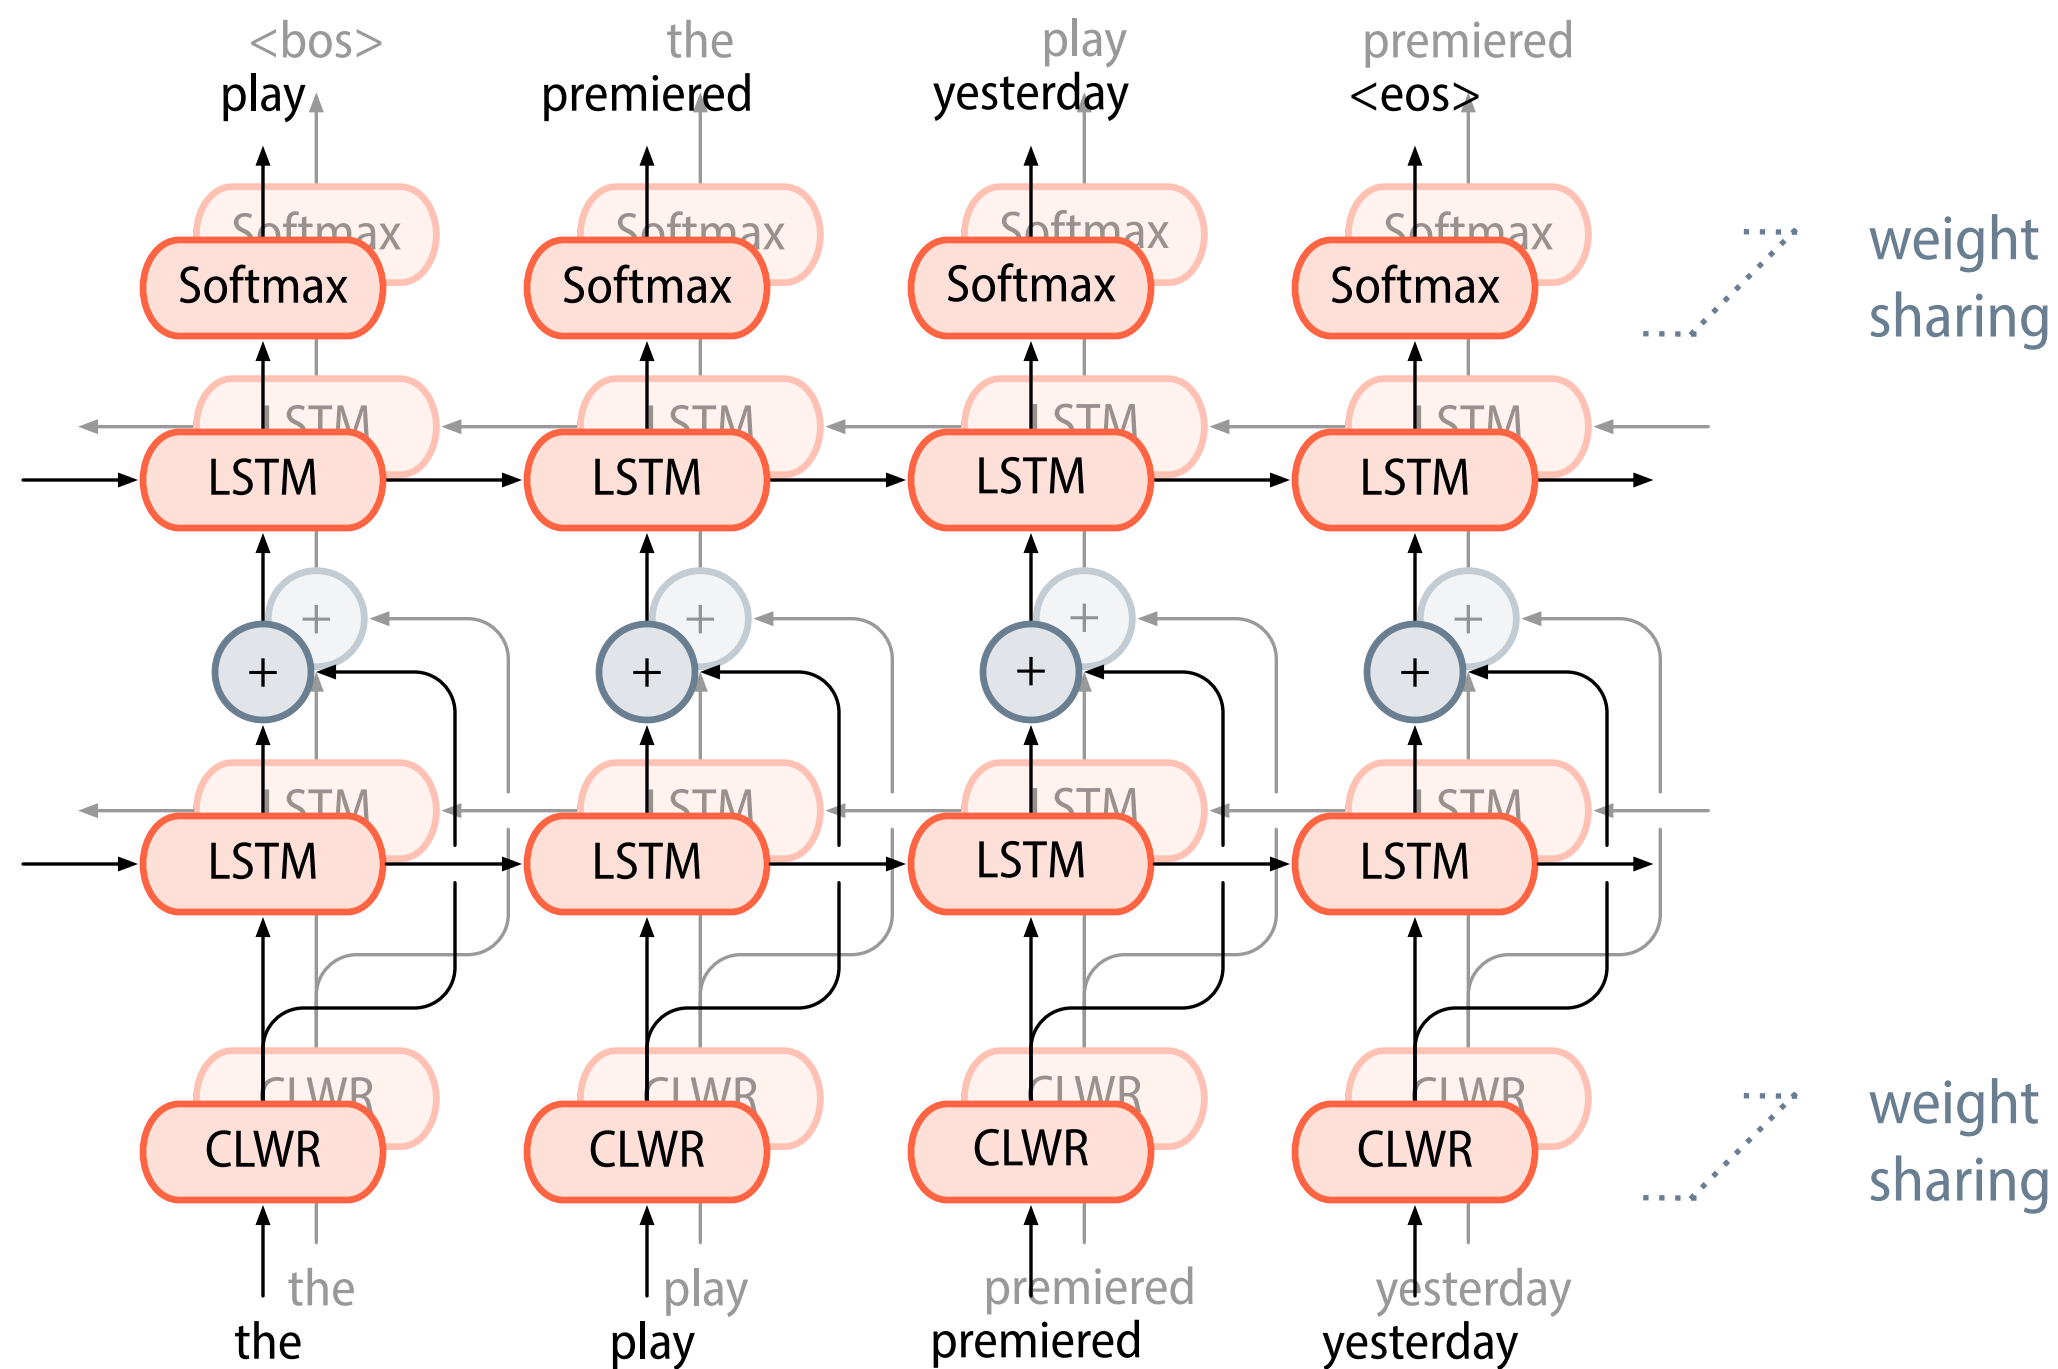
<bos>
play

the
premiered

play
yesterday

premiered
<eos>

Softmax
Softmax

Softmax
Softmax

Softmax
Softmax

Softmax
Softmax

weight sharing

LSTM
LSTM

LSTM
LSTM

LSTM
LSTM

LSTM
LSTM

+
+

+
+

+
+

+
+

LSTM
LSTM

LSTM
LSTM

LSTM
LSTM

LSTM
LSTM

CLWR
CLWR

CLWR
CLWR

CLWR
CLWR

CLWR
CLWR

weight sharing

the
the

play
play

premiered
premiered

yesterday
yesterday